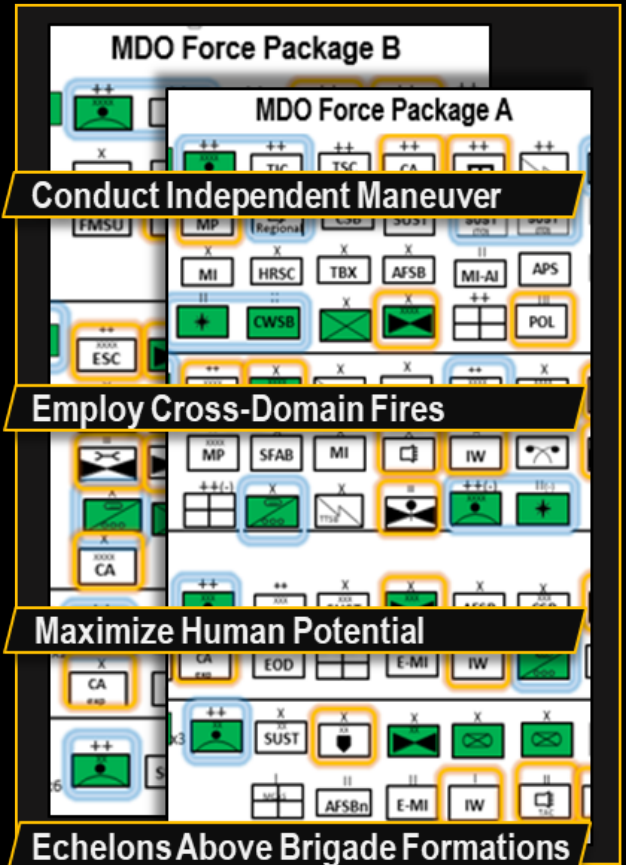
MDO Force Package B

MDO Force Package A

Conduct Independent Maneuver

FMSU

MP

Regional

CSB

SUST

MI

HRSC

TBX

AFSB

MI-AI

APS

CWSB

POL

ESC

Employ Cross-Domain Fires

MP

SFAB

MI

IW

CA

Maximize Human Potential

CA

EOD

E-MI

IW

CA

SUST

x3

x6

AFSBn

E-MI

IW

Echelons Above Brigade Formations